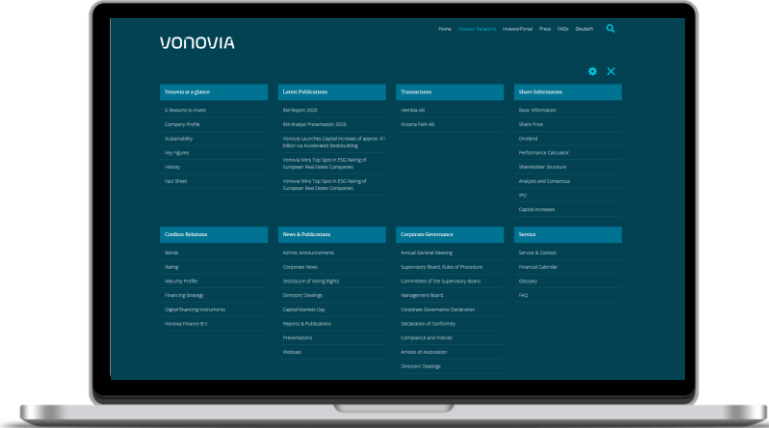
VONOVIA

Home Investor Relations InvestorPortal Press FAQs Deutsch

Vonovia at a glance
5 Reasons to Invest
Company Profile
Sustainability
Key Figures
History
Fact Sheet

Latest Publications
9M Report 2020
9M Analyst Presentation 2020
Vonovia Launches Capital Increase of approx. €1 billion via Accelerated Bookbuilding
Vonovia Wins Top Spot in ESG-Rating of European Real Estate Companies
Vonovia Wins Top Spot in ESG-Rating of European Real Estate Companies

Transactions
Hembla AB
Victoria Park AB

Share Information
Basic Information
Share Price
Dividend
Performance Calculator
Shareholder Structure
Analysts and Consensus
IPO
Capital Increases

Creditor Relations
Bonds
Rating
Maturity Profile
Financing Strategy
Digital Financing Instruments
Vonovia Finance B.V.

News & Publications
Ad-hoc Announcements
Corporate News
Disclosure of Voting Rights
Directors' Dealings
Capital Markets Day
Reports & Publications
Presentations
Webcast

Corporate Governance
Annual General Meeting
Supervisory Board, Rules of Procedure
Committees of the Supervisory Board
Management Board
Corporate Governance Declaration
Declaration of Conformity
Compliance and Policies
Articles of Association
Directors' Dealings

Service
Service & Contact
Financial Calendar
Glossary
FAQ